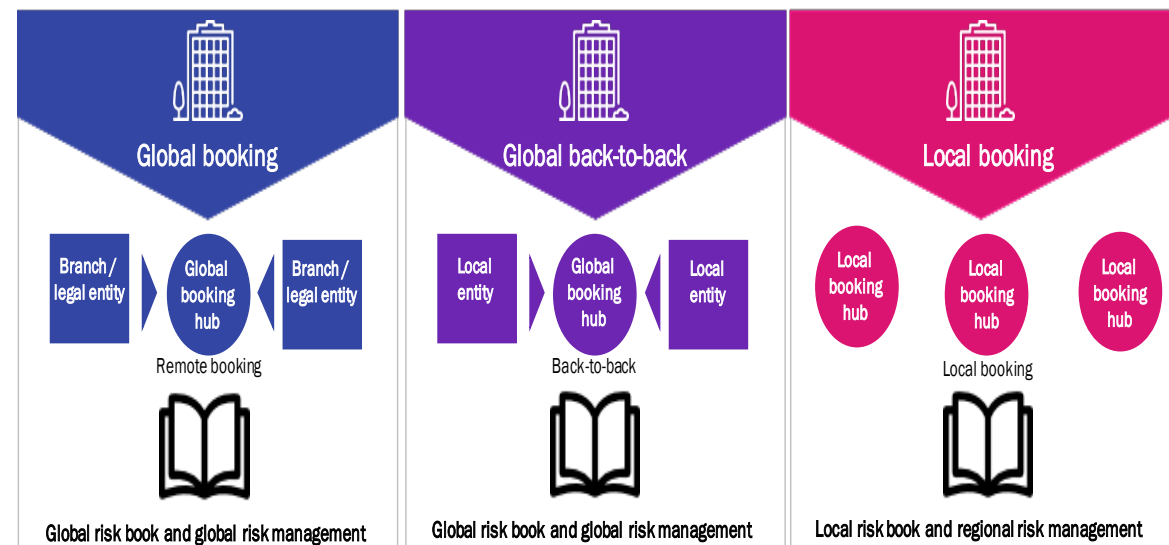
Global booking

Branch / legal entity

Global booking hub

Branch / legal entity

Remote booking

Global risk book and global risk management

Global back-to-back

Local entity

Global booking hub

Local entity

Back-to-back

Global risk book and global risk management

Local booking

Local booking hub

Local booking hub

Local booking hub

Local booking

Local risk book and regional risk management